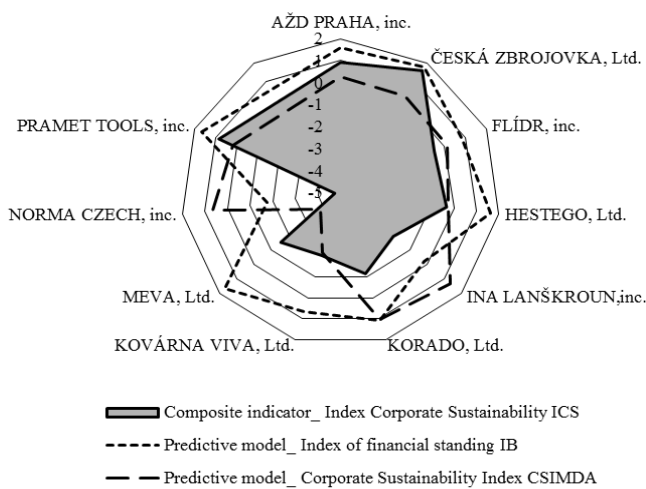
AŽD PRAHA, inc.

2
1
0
-1
-2
-3
-4
-5

ČESKÁ ZBROJOVKA, Ltd.

FLÍDR, inc.

HESTEGO, Ltd.

INA LANŠKROUN,inc.

KORADO, Ltd.

KOVÁRNA VIVA, Ltd.

MEVA, Ltd.

NORMA CZECH, inc.

PRAMET TOOLS, inc.

Composite indicator_ Index Corporate Sustainability ICS

Predictive model_ Index of financial standing IB

Predictive model_ Corporate Sustainability Index CSIMDA